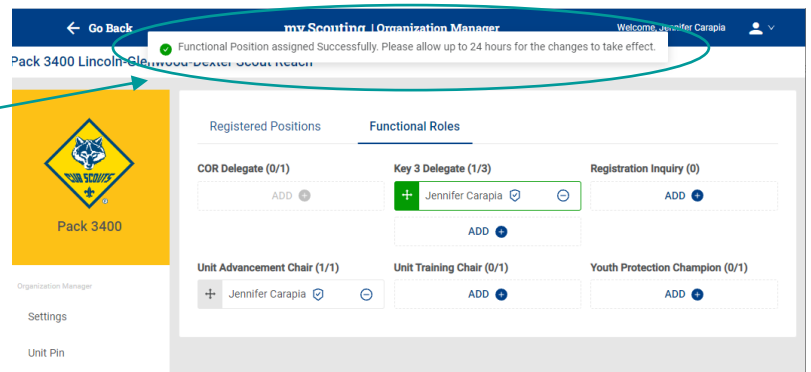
← Go Back

my Scouting | Organization Manager

Welcome, Jennifer Carapia

Functional Position assigned Successfully. Please allow up to 24 hours for the changes to take effect.

Pack 3400 Lincoln-Glenwood-Dexter Scout Reach

CUB SCOUTS

Pack 3400

Organization Manager

Settings

Unit Pin

Registered Positions

Functional Roles

COR Delegate (0/1)

ADD

Key 3 Delegate (1/3)

Jennifer Carapia

ADD

Registration Inquiry (0)

ADD

Unit Advancement Chair (1/1)

Jennifer Carapia

Unit Training Chair (0/1)

ADD

Youth Protection Champion (0/1)

ADD